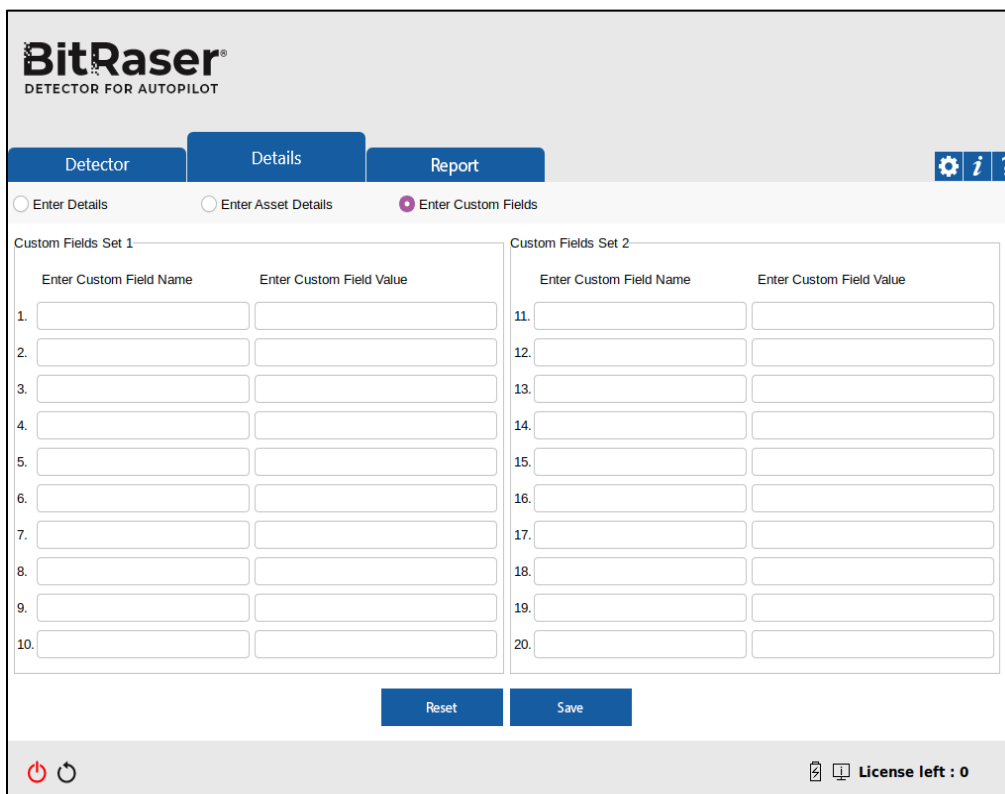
BitRaser®
DETECTOR FOR AUTOPILOT

Detector
Details
Report

Enter Details
Enter Asset Details
Enter Custom Fields

Custom Fields Set 1
Enter Custom Field Name
Enter Custom Field Value
1.
2.
3.
4.
5.
6.
7.
8.
9.
10.

Custom Fields Set 2
Enter Custom Field Name
Enter Custom Field Value
11.
12.
13.
14.
15.
16.
17.
18.
19.
20.

Reset
Save

License left : 0